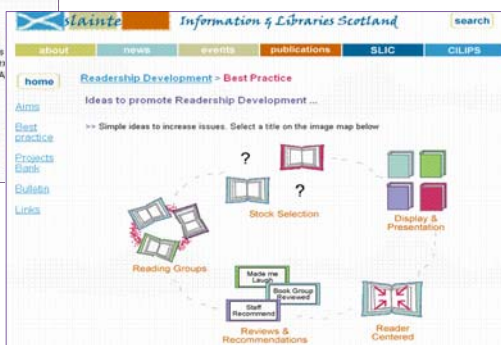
slainte Information & Libraries Scotland

search

about news events publications SLIC CILIPS

home

Aims

Best practice

Projects Bank

Bulletin

Links

Readership Development > Best Practice

Ideas to promote Readership Development ...

>> Simple ideas to increase issues. Select a title on the image map below

?

?

Stock Selection

Display & Presentation

Reading Groups

Made me Laugh

Book Group Reviewed

Staff Recommend

Reviews & Recommendations

Reader Centered